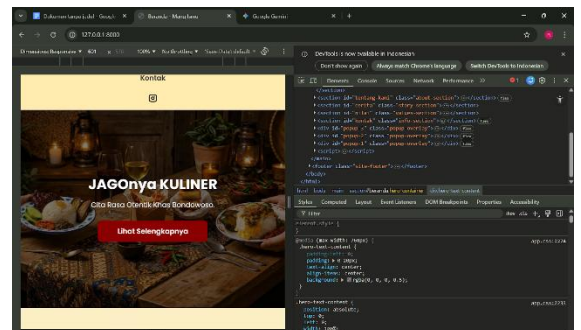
Dokumen tanpa judul - Google
Beranda - Manabanu
Google Gemini
127.0.0.1:5500

Dimensions: Responsive ▾ 401 × 7?? 100% ▾ No throttling ▾

Kontak

JAGOnya KULINER

Cita Rasa Otentik Khas Bondowoso

Lihat Selengkapnya

DevTools is now available in Indonesian
Don't show again
Always match Chrome's language
Switch DevTools to Indonesian

Elements Console Sources Network Performance »

</section>
<section id="tentang-kami" class="about-section"></section>
<section id="cerita" class="story-section"></section>
<section id="galeri" class="gallery-section"></section>
<section id="kontak" class="info-section"></section>
<div id="popup-1" class="popup-overlay"></div>
<div id="popup-2" class="popup-overlay"></div>
<div id="popup-3" class="popup-overlay"></div>
<script></script>
</main>
<footer class="site-footer"></footer>
</body>
</html>

html body main section#beranda.hero-section div.hero-text-content

Styles Computed Layout Event Listeners DOM Breakpoints Properties Accessibility

Filter :hov .cls

@media (max-width: 768px)
.hero-text-content {
padding-left: 0;
padding: ▸ 0 20px;
text-align: center;
align-items: center;
background: ▸ rgba(0, 0, 0, 0.5);
}
app.css:1174

.hero-text-content {
position: absolute;
top: 0;
left: 0;
app.css:233